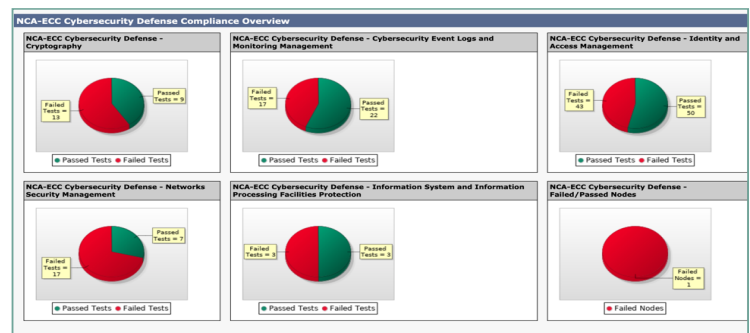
NCA-ECC Cybersecurity Defense Compliance Overview

NCA-ECC Cybersecurity Defense - Cryptography

Failed Tests = 13

Passed Tests = 9

Passed Tests Failed Tests

NCA-ECC Cybersecurity Defense - Cybersecurity Event Logs and Monitoring Management

Failed Tests = 17

Passed Tests = 22

Passed Tests Failed Tests

NCA-ECC Cybersecurity Defense - Identity and Access Management

Failed Tests = 43

Passed Tests = 50

Passed Tests Failed Tests

NCA-ECC Cybersecurity Defense - Networks Security Management

Passed Tests = 7

Failed Tests = 17

Passed Tests Failed Tests

NCA-ECC Cybersecurity Defense - Information System and Information Processing Facilities Protection

Failed Tests = 3

Passed Tests = 3

Passed Tests Failed Tests

NCA-ECC Cybersecurity Defense - Failed/Passed Nodes

Failed Nodes = 1

Failed Nodes